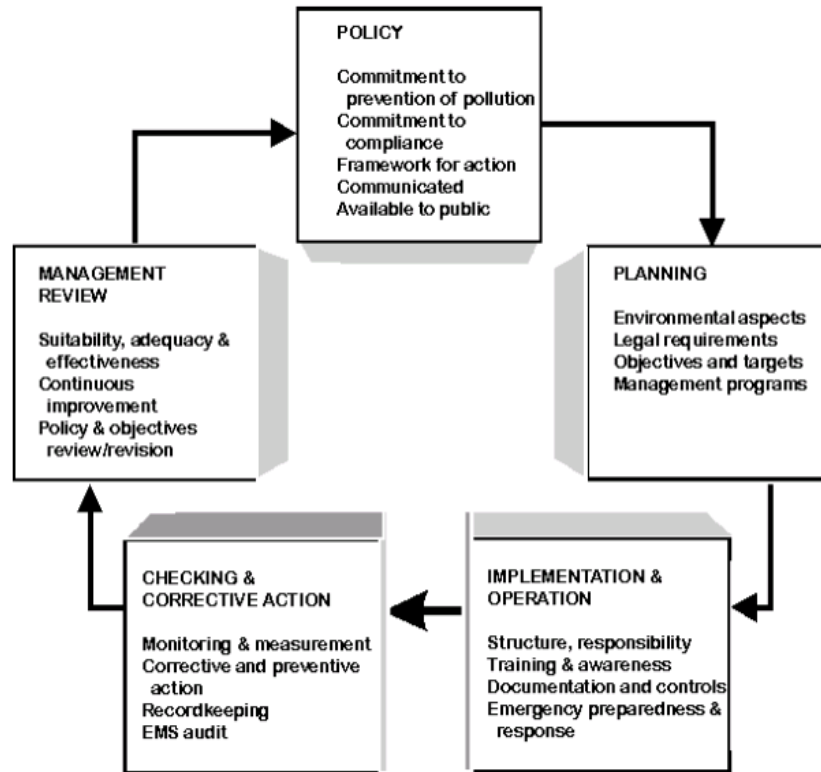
POLICY

Commitment to prevention of pollution
Commitment to compliance
Framework for action
Communicated
Available to public

PLANNING

Environmental aspects
Legal requirements
Objectives and targets
Management programs

IMPLEMENTATION & OPERATION

Structure, responsibility
Training & awareness
Documentation and controls
Emergency preparedness & response

CHECKING & CORRECTIVE ACTION

Monitoring & measurement
Corrective and preventive action
Recordkeeping
EMS audit

MANAGEMENT REVIEW

Suitability, adequacy & effectiveness
Continuous improvement
Policy & objectives review/revision